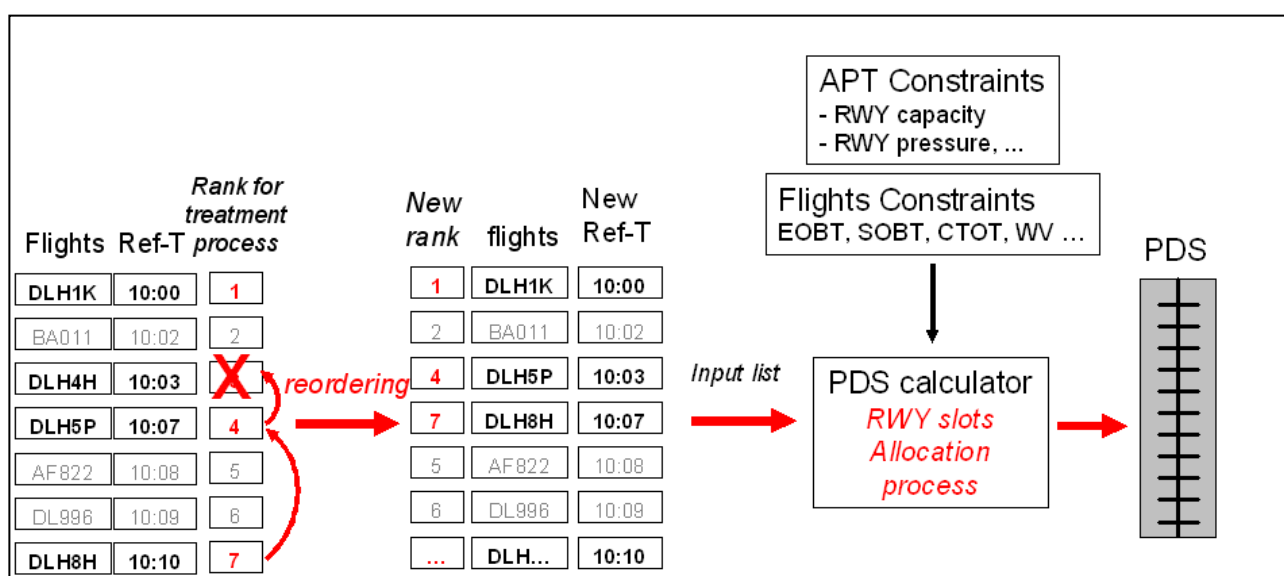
APT Constraints
- RWY capacity
- RWY pressure, ...

Flights Constraints
EOBT, SOBT, CTOT, WV ...

| Flights | Ref-T | Rank for treatment process |
|---|---|---|
| DLH1K | 10:00 | 1 |
| BA011 | 10:02 | 2 |
| DLH4H | 10:03 | X |
| DLH5P | 10:07 | 4 |
| AF822 | 10:08 | 5 |
| DL996 | 10:09 | 6 |
| DLH8H | 10:10 | 7 |

reordering

| New rank | flights | New Ref-T |
|---|---|---|
| 1 | DLH1K | 10:00 |
| 2 | BA011 | 10:02 |
| 4 | DLH5P | 10:03 |
| 7 | DLH8H | 10:07 |
| 5 | AF822 | 10:08 |
| 6 | DL996 | 10:09 |
| ... | DLH... | 10:10 |

Input list

PDS calculator
RWY slots
Allocation
process

PDS